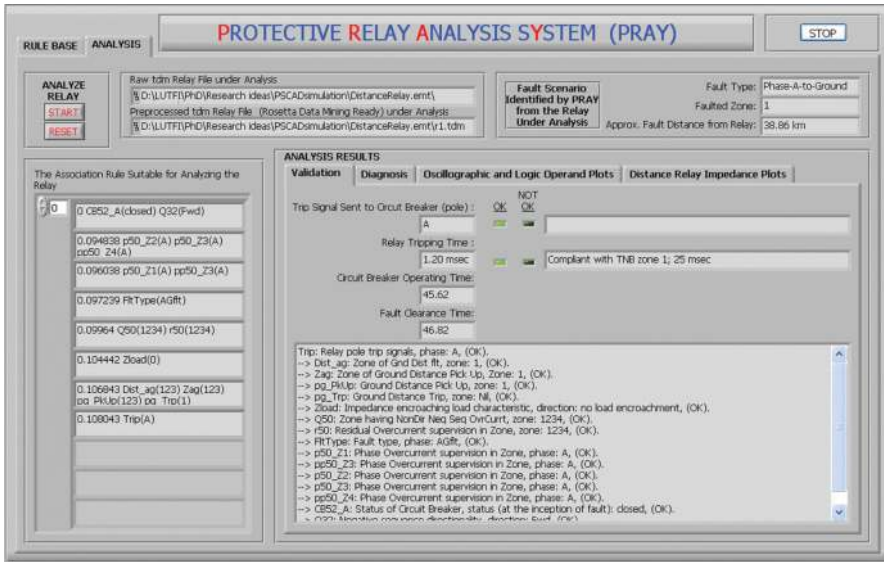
RULE BASE ANALYSIS

PROTECTIVE RELAY ANALYSIS SYSTEM (PRAY)

STOP

ANALYZE RELAY

START

RESET

Raw tdm Relay File under Analysis

D:\LUTFI\PhD\Research ideas\PSCADsimulation\DistanceRelay.emt\

Preprocessed tdm Relay File (Rosetta Data Mining Ready) under Analysis

D:\LUTFI\PhD\Research ideas\PSCADsimulation\DistanceRelay.emt\r1.tdm

Fault Scenario Identified by PRAY from the Relay Under Analysis

Fault Type: Phase-A-to-Ground

Faulted Zone: 1

Approx. Fault Distance from Relay: 38.86 km

The Association Rule Suitable for Analyzing the Relay

0

0 CB52_A(closed) Q32(Fwd)

0.094838 p50_Z2(A) p50_Z3(A) pp50 Z4(A)

0.096038 p50_Z1(A) pp50_Z3(A)

0.097239 FltType(AGflt)

0.09964 Q50(1234) r50(1234)

0.104442 Zload(0)

0.106843 Dist_ag(123) Zag(123) pg PkUp(123) pg Trp(1)

0.108043 Trip(A)

ANALYSIS RESULTS

Validation | Diagnosis | Oscillographic and Logic Operand Plots | Distance Relay Impedance Plots

Trip Signal Sent to Circut Breaker (pole) :

A

OK NOT OK

Relay Tripping Time :

1.20 msec

Compliant with TNB zone 1; 25 msec

Circuit Breaker Operating Time:

45.62

Fault Clearance Time:

46.82

Trip: Relay pole trip signals, phase: A, (OK).
--> Dist_ag: Zone of Gnd Dist flt, zone: 1, (OK).
--> Zag: Zone of Ground Distance Pick Up, Zone: 1, (OK).
--> pg_PkUp: Ground Distance Pick Up, zone: 1, (OK).
--> pg_Trp: Ground Distance Trip, zone: Nil, (OK).
--> Zload: Impedance encroaching load characteristic, direction: no load encroachment, (OK).
--> Q50: Zone having NonDir Neg Seq OvrCurrt, zone: 1234, (OK).
--> r50: Residual Overcurrent supervision in Zone, zone: 1234, (OK).
--> FltType: Fault type, phase: AGflt, (OK).
--> p50_Z1: Phase Overcurrent supervision in Zone, phase: A, (OK).
--> pp50_Z3: Phase Overcurrent supervision in Zone, phase: A, (OK).
--> p50_Z2: Phase Overcurrent supervision in Zone, phase: A, (OK).
--> p50_Z3: Phase Overcurrent supervision in Zone, phase: A, (OK).
--> pp50_Z4: Phase Overcurrent supervision in Zone, phase: A, (OK).
--> CB52_A: Status of Circuit Breaker, status (at the inception of fault): closed, (OK).
--> Q32: Negative sequence directionality, direction: Fwd, (OK).